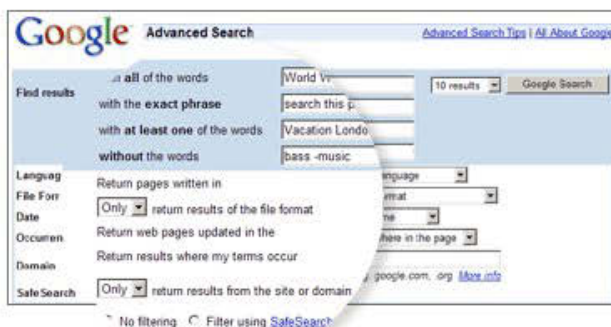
Google Advanced Search

Advanced Search Tips | All About Google

Find results

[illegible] all of the words World W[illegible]

with the exact phrase search this p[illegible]

with at least one of the words Vacation Londo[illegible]

without the words bass -music

10 results

Google Search

Languag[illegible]

File For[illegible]

Date

Occurren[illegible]

Domain

SafeSearch

Return pages written in

Only return results of the file format

Return web pages updated in the

Return results where my terms occur

Only return results from the site or domain

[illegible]anguage

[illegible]rmat

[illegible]me

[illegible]here in the page

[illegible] google.com, .org More info

No filtering Filter using SafeSearch